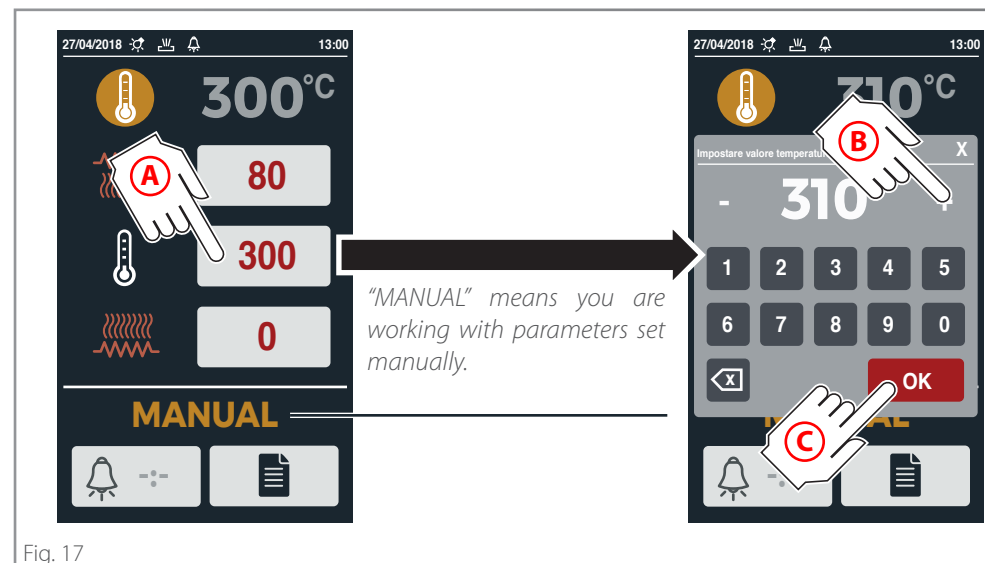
27/04/2018 13:00

300°C

A

80

300

0

MANUAL

-:-

"MANUAL" means you are working with parameters set manually.

27/04/2018 13:00

310°C

B

Impostare valore temperatu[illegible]

X

- 310 +

1 2 3 4 5

6 7 8 9 0

OK

C

-:-

Fig. 17